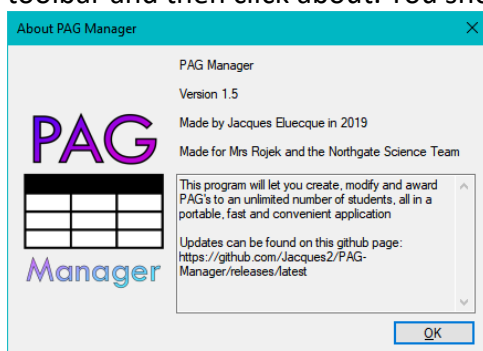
toolbar and then click about. You sho

About PAG Manager

PAG Manager

Version 1.5

Made by Jacques Eluecque in 2019

Made for Mrs Rojek and the Northgate Science Team

PAG

Manager

This program will let you create, modify and award PAG's to an unlimited number of students, all in a portable, fast and convenient application

Updates can be found on this github page: https://github.com/Jacques2/PAG-Manager/releases/latest

OK